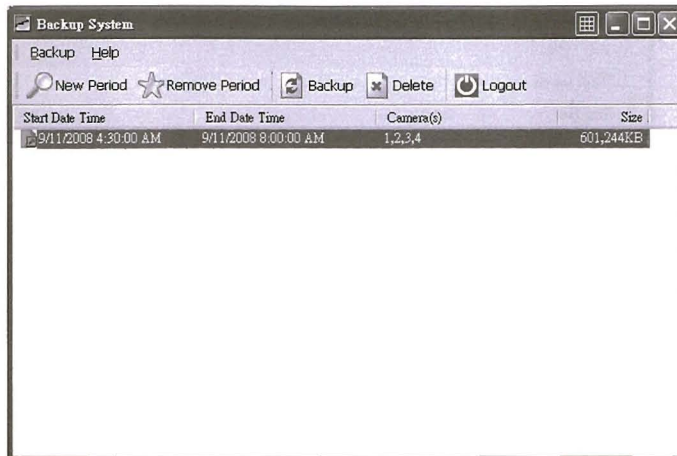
Backup System

Backup Help

New Period Remove Period Backup Delete Logout

| Start Date Time | End Date Time | Camera(s) | Size |
|---|---|---|---|
| 9/11/2008 4:30:00 AM | 9/11/2008 8:00:00 AM | 1,2,3,4 | 601,244KB |